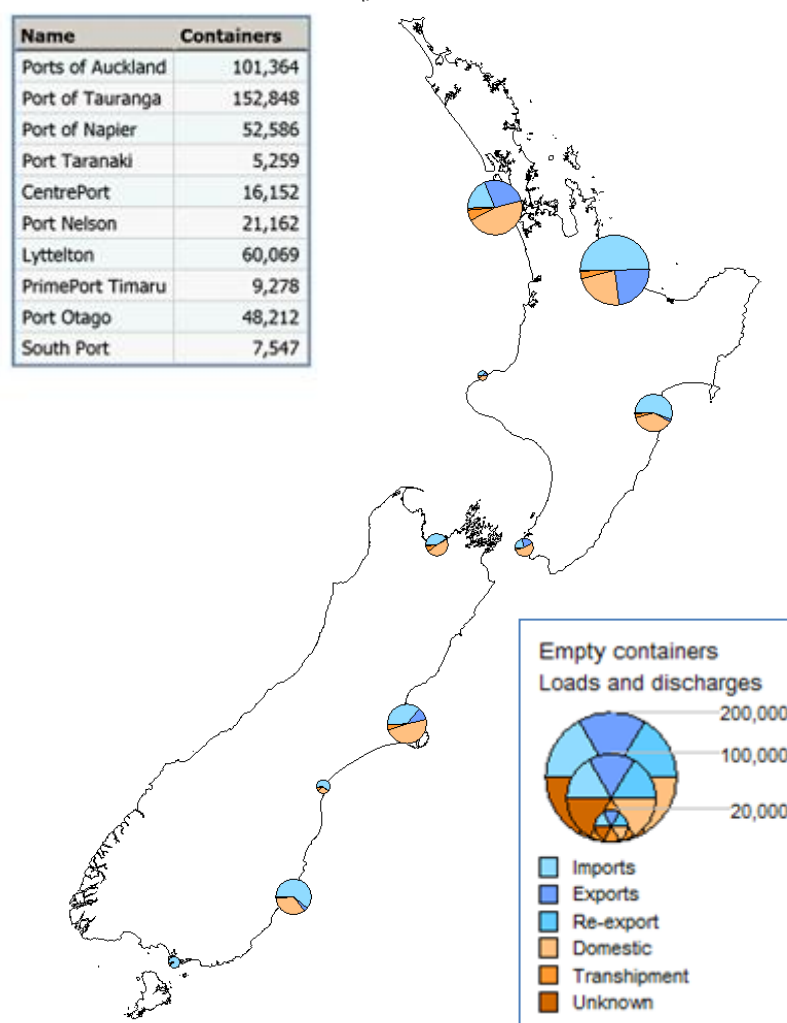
| Name | Containers |
|---|---|
| Ports of Auckland | 101,364 |
| Port of Tauranga | 152,848 |
| Port of Napier | 52,586 |
| Port Taranaki | 5,259 |
| CentrePort | 16,152 |
| Port Nelson | 21,162 |
| Lyttelton | 60,069 |
| PrimePort Timaru | 9,278 |
| Port Otago | 48,212 |
| South Port | 7,547 |

Empty containers
Loads and discharges

200,000
100,000
20,000

Imports
Exports
Re-export
Domestic
Transhipment
Unknown